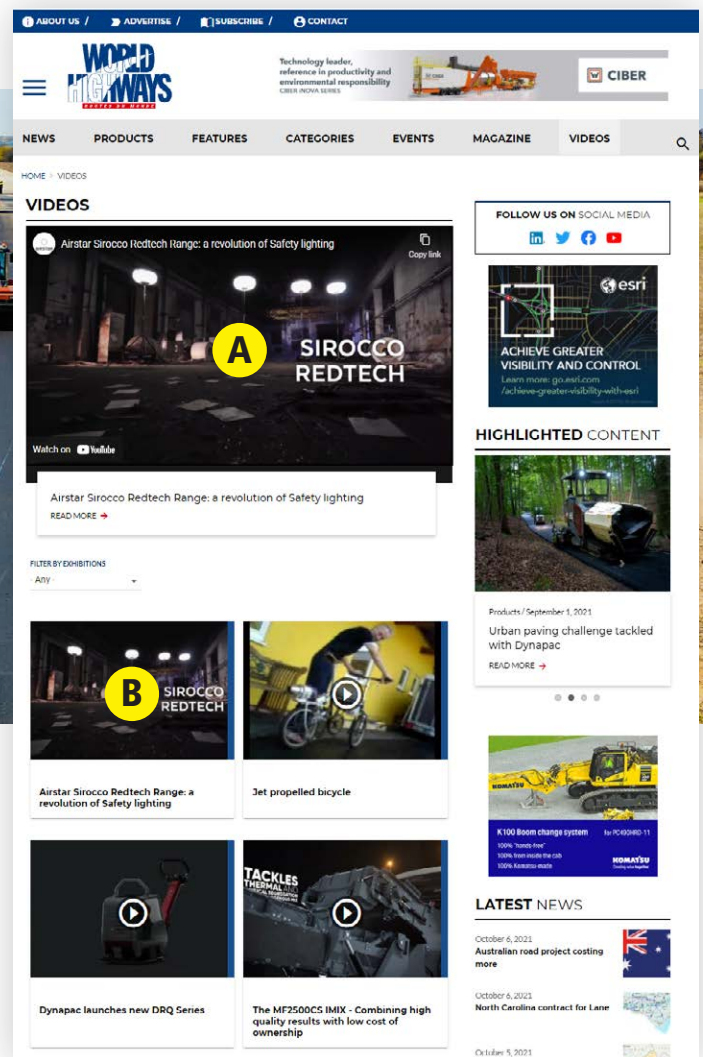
ABOUT US / ADVERTISE / SUBSCRIBE / CONTACT

WORLD HIGHWAYS ROUTES DU MONDE

Technology leader, reference in productivity and environmental responsibility
CIBER INOVA SERIES

CIBER

NEWS PRODUCTS FEATURES CATEGORIES EVENTS MAGAZINE VIDEOS

HOME › VIDEOS

VIDEOS

Airstar Sirocco Redtech Range: a revolution of Safety lighting
Copy link

SIROCCO REDTECH

A

Watch on YouTube

Airstar Sirocco Redtech Range: a revolution of Safety lighting
READ MORE →

FILTER BY EXHIBITIONS
- Any -

SIROCCO REDTECH

B

Airstar Sirocco Redtech Range: a revolution of Safety lighting

Jet propelled bicycle

Dynapac launches new DRQ Series

TACKLES THERMAL AND

The MF2500CS IMIX - Combining high quality results with low cost of ownership

FOLLOW US ON SOCIAL MEDIA

esri
ACHIEVE GREATER VISIBILITY AND CONTROL
Learn more: go.esri.com /achieve-greater-visibility-with-esri

HIGHLIGHTED CONTENT

Products / September 1, 2021
Urban paving challenge tackled with Dynapac
READ MORE →

KOMATSU
K100 Boom change system For PC490HRD-11
100% "hands-free"
100% from inside the cab
100% Komatsu-made
KOMATSU

LATEST NEWS

October 6, 2021
Australian road project costing more

October 6, 2021
North Carolina contract for Lane

October 5, 2021